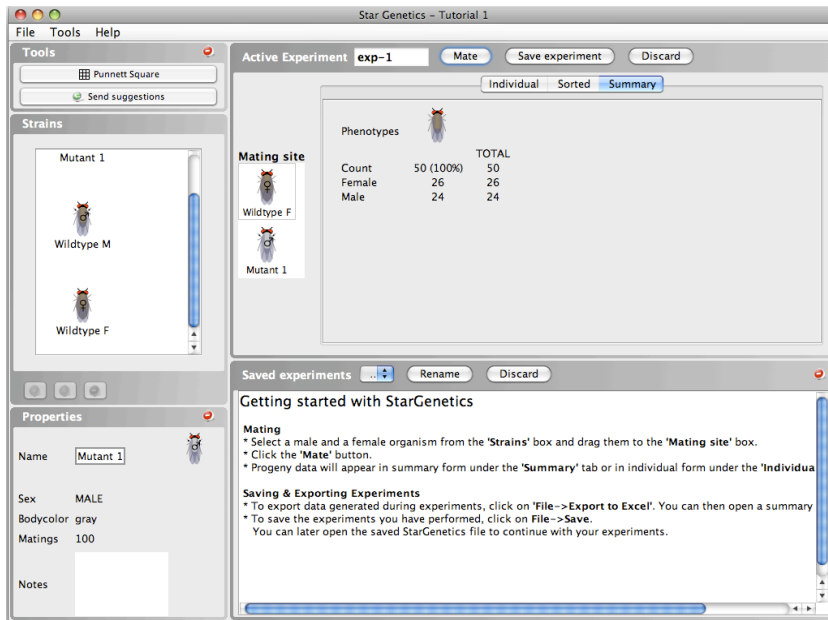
Star Genetics - Tutorial 1

File Tools Help

Tools

Punnett Square

Send suggestions

Strains

Mutant 1

Wildtype M

Wildtype F

Properties

Name Mutant 1

Sex MALE

Bodycolor gray

Matings 100

Notes

Active Experiment exp-1 Mate Save experiment Discard

Individual Sorted Summary

Mating site

Wildtype F

Mutant 1

Phenotypes

| | | TOTAL |
|---|---|---|
| Count | 50 (100%) | 50 |
| Female | 26 | 26 |
| Male | 24 | 24 |

Saved experiments .. Rename Discard

Getting started with StarGenetics

Mating
* Select a male and a female organism from the 'Strains' box and drag them to the 'Mating site' box.
* Click the 'Mate' button.
* Progeny data will appear in summary form under the 'Summary' tab or in individual form under the 'Individua

Saving & Exporting Experiments
* To export data generated during experiments, click on 'File->Export to Excel'. You can then open a summary
* To save the experiments you have performed, click on File->Save.
You can later open the saved StarGenetics file to continue with your experiments.